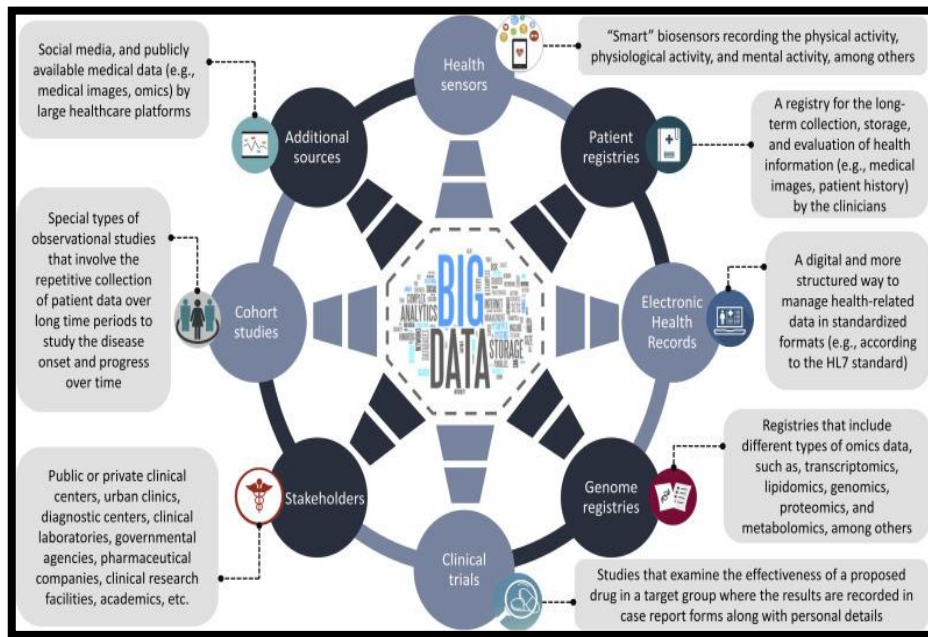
Social media, and publicly available medical data (e.g., medical images, omics) by large healthcare platforms

Health sensors

"Smart" biosensors recording the physical activity, physiological activity, and mental activity, among others

Additional sources

Patient registries

A registry for the long-term collection, storage, and evaluation of health information (e.g., medical images, patient history) by the clinicians

Special types of observational studies that involve the repetitive collection of patient data over long time periods to study the disease onset and progress over time

BIG DATA

ANALYTICS

STORAGE

Cohort studies

Electronic Health Records

A digital and more structured way to manage health-related data in standardized formats (e.g., according to the HL7 standard)

Registries that include different types of omics data, such as, transcriptomics, lipidomics, genomics, proteomics, and metabolomics, among others

Public or private clinical centers, urban clinics, diagnostic centers, clinical laboratories, governmental agencies, pharmaceutical companies, clinical research facilities, academics, etc.

Stakeholders

Genome registries

Clinical trials

Studies that examine the effectiveness of a proposed drug in a target group where the results are recorded in case report forms along with personal details